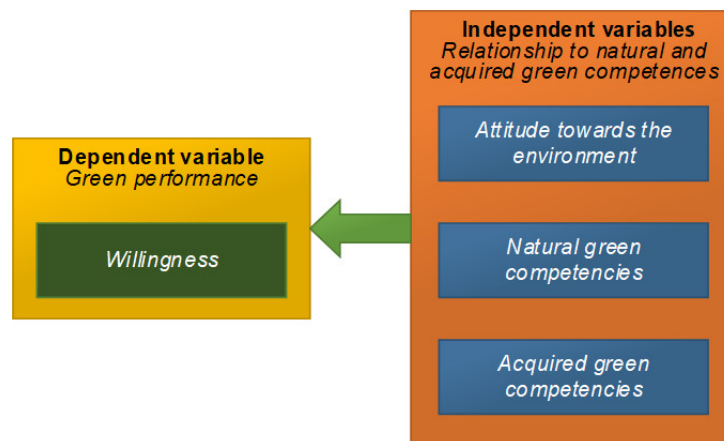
Independent variables
Relationship to natural and acquired green competences

Attitude towards the environment

Natural green competencies

Acquired green competencies

Dependent variable
Green performance

Willingness